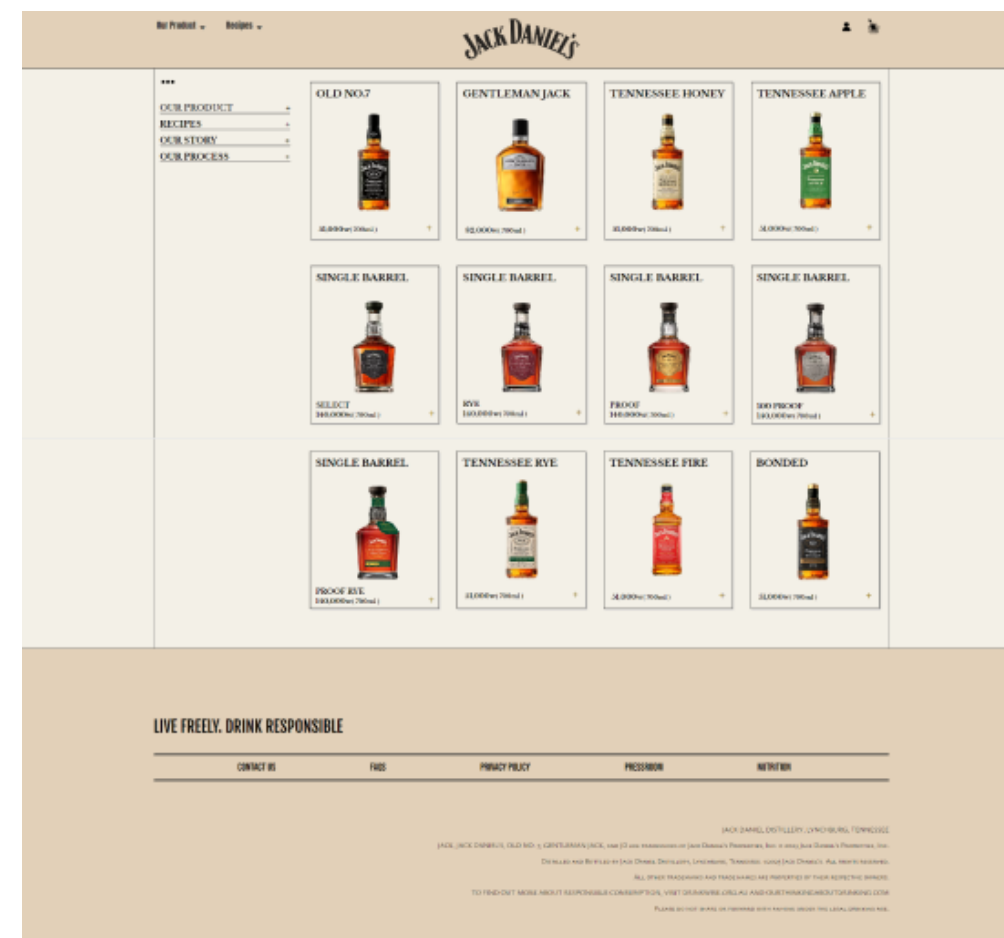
Our Product ⌄ Recipes ⌄

JACK DANIEL'S

•••

OUR PRODUCT +
RECIPES +
OUR STORY +
OUR PROCESS +

OLD NO.7
35,000₩(700ml) +

GENTLEMAN JACK
52,000₩(700ml) +

TENNESSEE HONEY
35,000₩(700ml) +

TENNESSEE APPLE
35,000₩(700ml) +

SINGLE BARREL
SELECT
140,000₩(700ml) +

SINGLE BARREL
RYE
140,000₩(700ml) +

SINGLE BARREL
PROOF
140,000₩(700ml) +

SINGLE BARREL
100 PROOF
140,000₩(700ml) +

SINGLE BARREL
PROOF RYE
140,000₩(700ml) +

TENNESSEE RYE
35,000₩(700ml) +

TENNESSEE FIRE
35,000₩(700ml) +

BONDED
35,000₩(700ml) +

LIVE FREELY. DRINK RESPONSIBLE

CONTACT US FAQS PRIVACY POLICY PRESSROOM NUTRITION

JACK DANIEL DISTILLERY, LYNCHBURG, TENNESSEE
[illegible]
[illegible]
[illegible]
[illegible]
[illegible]